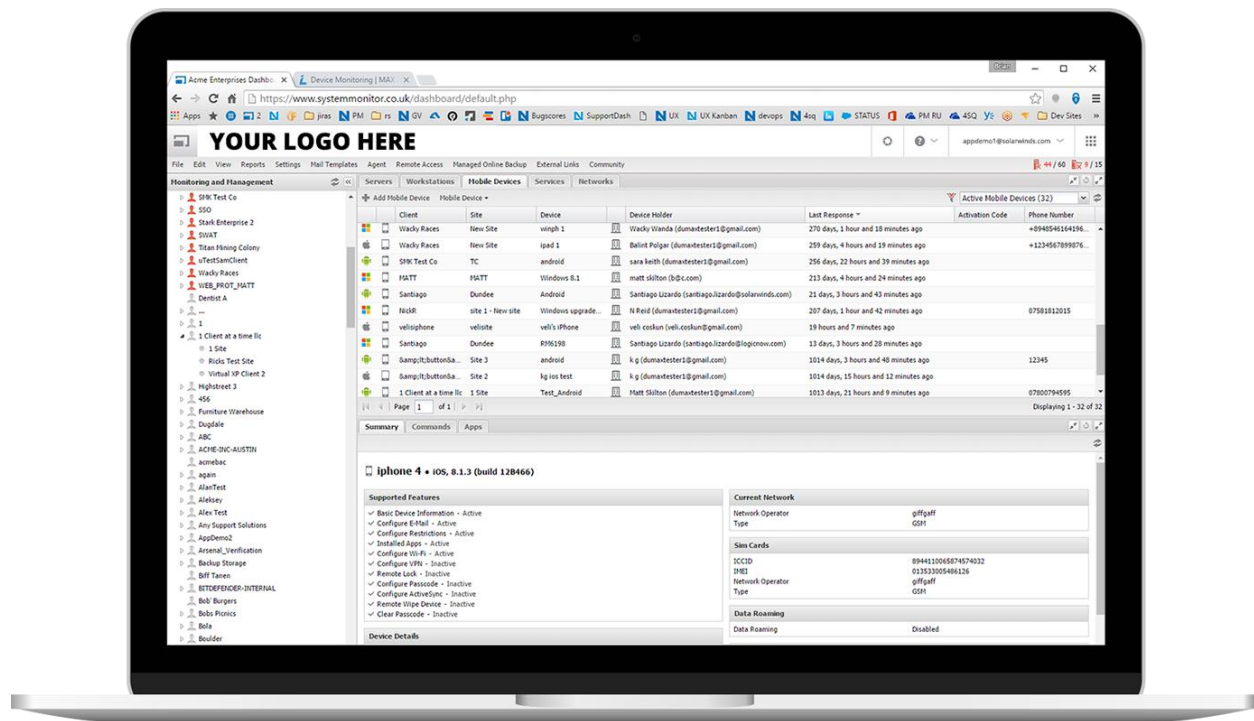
Acme Enterprises Dashbo × Device Monitoring | MAX ×

https://www.systemmonitor.co.uk/dashboard/default.php

Apps 2 jiras PM rs GV Bugscores SupportDash UX UX Kanban devops 4sq STATUS PM RU 4SQ Dev Sites

YOUR LOGO HERE

appdemo1@solarwinds.com

File Edit View Reports Settings Mail Templates Agent Remote Access Managed Online Backup External Links Community

44 / 60 9 / 15

Monitoring and Management

SMK Test Co
SSO
Stark Enterprise 2
SWAT
Titan Mining Colony
uTestSamClient
Wacky Races
WEB_PROT_MATT
Dentist A
...
1
1 Client at a time llc
1 Site
Ricks Test Site
Virtual XP Client 2
Highstreet 3
456
Furniture Warehouse
Dugdale
ABC
ACME-INC-AUSTIN
acmebac
again
AlanTest
Aleksey
Alex Test
Any Support Solutions
AppDemo2
Arsenal_Verification
Backup Storage
Biff Tanen
BITDEFENDER-INTERNAL
Bob' Burgers
Bobs Picnics
Bola
Boulder

Servers Workstations Mobile Devices Services Networks

Add Mobile Device Mobile Device

Active Mobile Devices (32)

| Client | Site | Device | Device Holder | Last Response | Activation Code | Phone Number |
|---|---|---|---|---|---|---|
| Wacky Races | New Site | winph 1 | Wacky Wanda (dumaxtester1@gmail.com) | 270 days, 1 hour and 18 minutes ago | | +8948546164196... |
| Wacky Races | New Site | ipad 1 | Balint Polgar (dumaxtester1@gmail.com) | 259 days, 4 hours and 19 minutes ago | | +1234567899876... |
| SMK Test Co | TC | android | sara keith (dumaxtester1@gmail.com) | 256 days, 22 hours and 39 minutes ago | | |
| MATT | MATT | Windows 8.1 | matt skilton (b@c.com) | 213 days, 4 hours and 24 minutes ago | | |
| Santiago | Dundee | Android | Santiago Lizardo (santiago.lizardo@solarwinds.com) | 21 days, 3 hours and 43 minutes ago | | |
| NickR | site 1 - New site | Windows upgrade... | N Reid (dumaxtester1@gmail.com) | 207 days, 1 hour and 42 minutes ago | | 07581812015 |
| velisiphone | velisite | veli's iPhone | veli coskun (veli.coskun@gmail.com) | 19 hours and 7 minutes ago | | |
| Santiago | Dundee | RM6198 | Santiago Lizardo (santiago.lizardo@logicnow.com) | 13 days, 3 hours and 28 minutes ago | | |
| &amp;lt;button&a... | Site 3 | android | k g (dumaxtester1@gmail.com) | 1014 days, 3 hours and 48 minutes ago | | 12345 |
| &amp;lt;button&a... | Site 2 | kg ios test | k g (dumaxtester1@gmail.com) | 1014 days, 15 hours and 12 minutes ago | | |
| 1 Client at a time llc | 1 Site | Test_Android | Matt Skilton (dumaxtester1@gmail.com) | 1013 days, 21 hours and 9 minutes ago | | 07800794595 |

Page 1 of 1

Displaying 1 - 32 of 32

Summary Commands Apps

iphone 4 • iOS, 8.1.3 (build 12B466)

Supported Features
✓ Basic Device Information - Active
✓ Configure E-Mail - Active
✓ Configure Restrictions - Active
✓ Installed Apps - Active
✓ Configure Wi-Fi - Active
✓ Configure VPN - Inactive
✓ Remote Lock - Inactive
✓ Configure Passcode - Inactive
✓ Configure ActiveSync - Inactive
✓ Remote Wipe Device - Inactive
✓ Clear Passcode - Inactive

Device Details

Current Network
Network Operator giffgaff
Type GSM

Sim Cards
ICCID 8944110065874574032
IMEI 013533005486126
Network Operator giffgaff
Type GSM

Data Roaming
Data Roaming Disabled